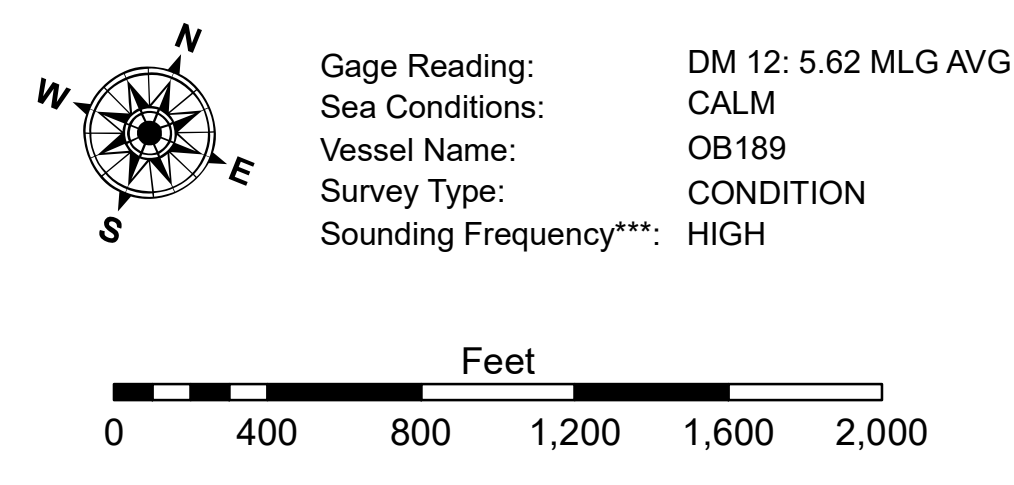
N
W
E
S

| | |
|---|---|
| Gage Reading: | DM 12: 5.62 MLG AVG |
| Sea Conditions: | CALM |
| Vessel Name: | OB189 |
| Survey Type: | CONDITION |
| Sounding Frequency***: | HIGH |

Feet
0 400 800 1,200 1,600 2,000